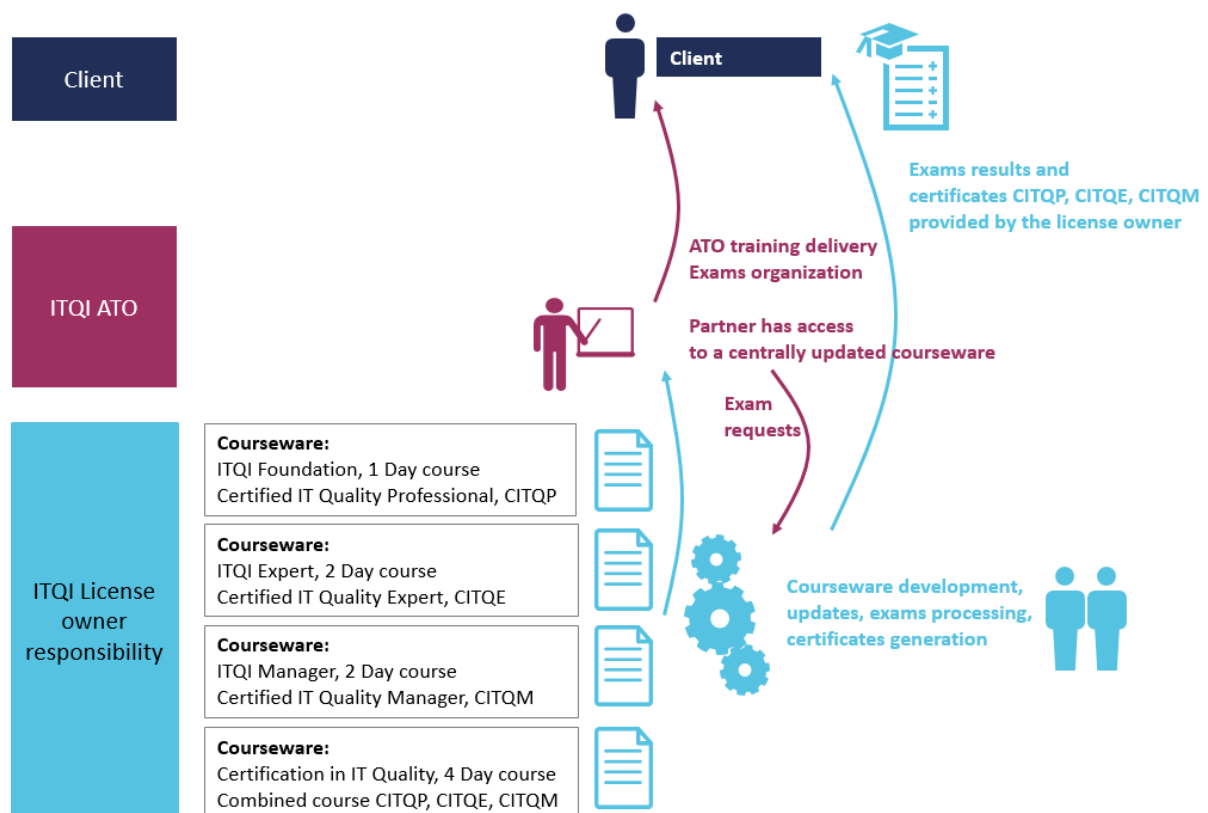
Client

Client

Exams results and certificates CITQP, CITQE, CITQM provided by the license owner

ITQI ATO

ATO training delivery
Exams organization

Partner has access to a centrally updated courseware

Exam requests

ITQI License owner responsibility

**Courseware:**
ITQI Foundation, 1 Day course
Certified IT Quality Professional, CITQP

**Courseware:**
ITQI Expert, 2 Day course
Certified IT Quality Expert, CITQE

**Courseware:**
ITQI Manager, 2 Day course
Certified IT Quality Manager, CITQM

**Courseware:**
Certification in IT Quality, 4 Day course
Combined course CITQP, CITQE, CITQM

Courseware development, updates, exams processing, certificates generation